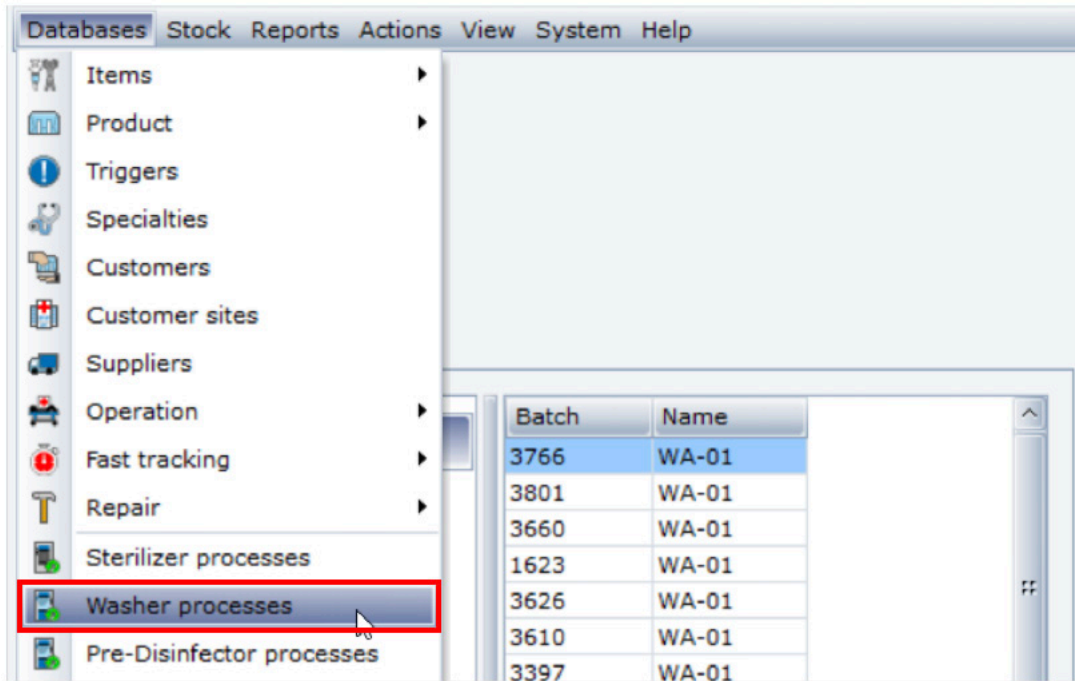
Databases Stock Reports Actions View System Help

Items
Product
Triggers
Specialties
Customers
Customer sites
Suppliers
Operation
Fast tracking
Repair
Sterilizer processes
Washer processes
Pre-Disinfector processes

| Batch | Name |
|---|---|
| 3766 | WA-01 |
| 3801 | WA-01 |
| 3660 | WA-01 |
| 1623 | WA-01 |
| 3626 | WA-01 |
| 3610 | WA-01 |
| 3397 | WA-01 |